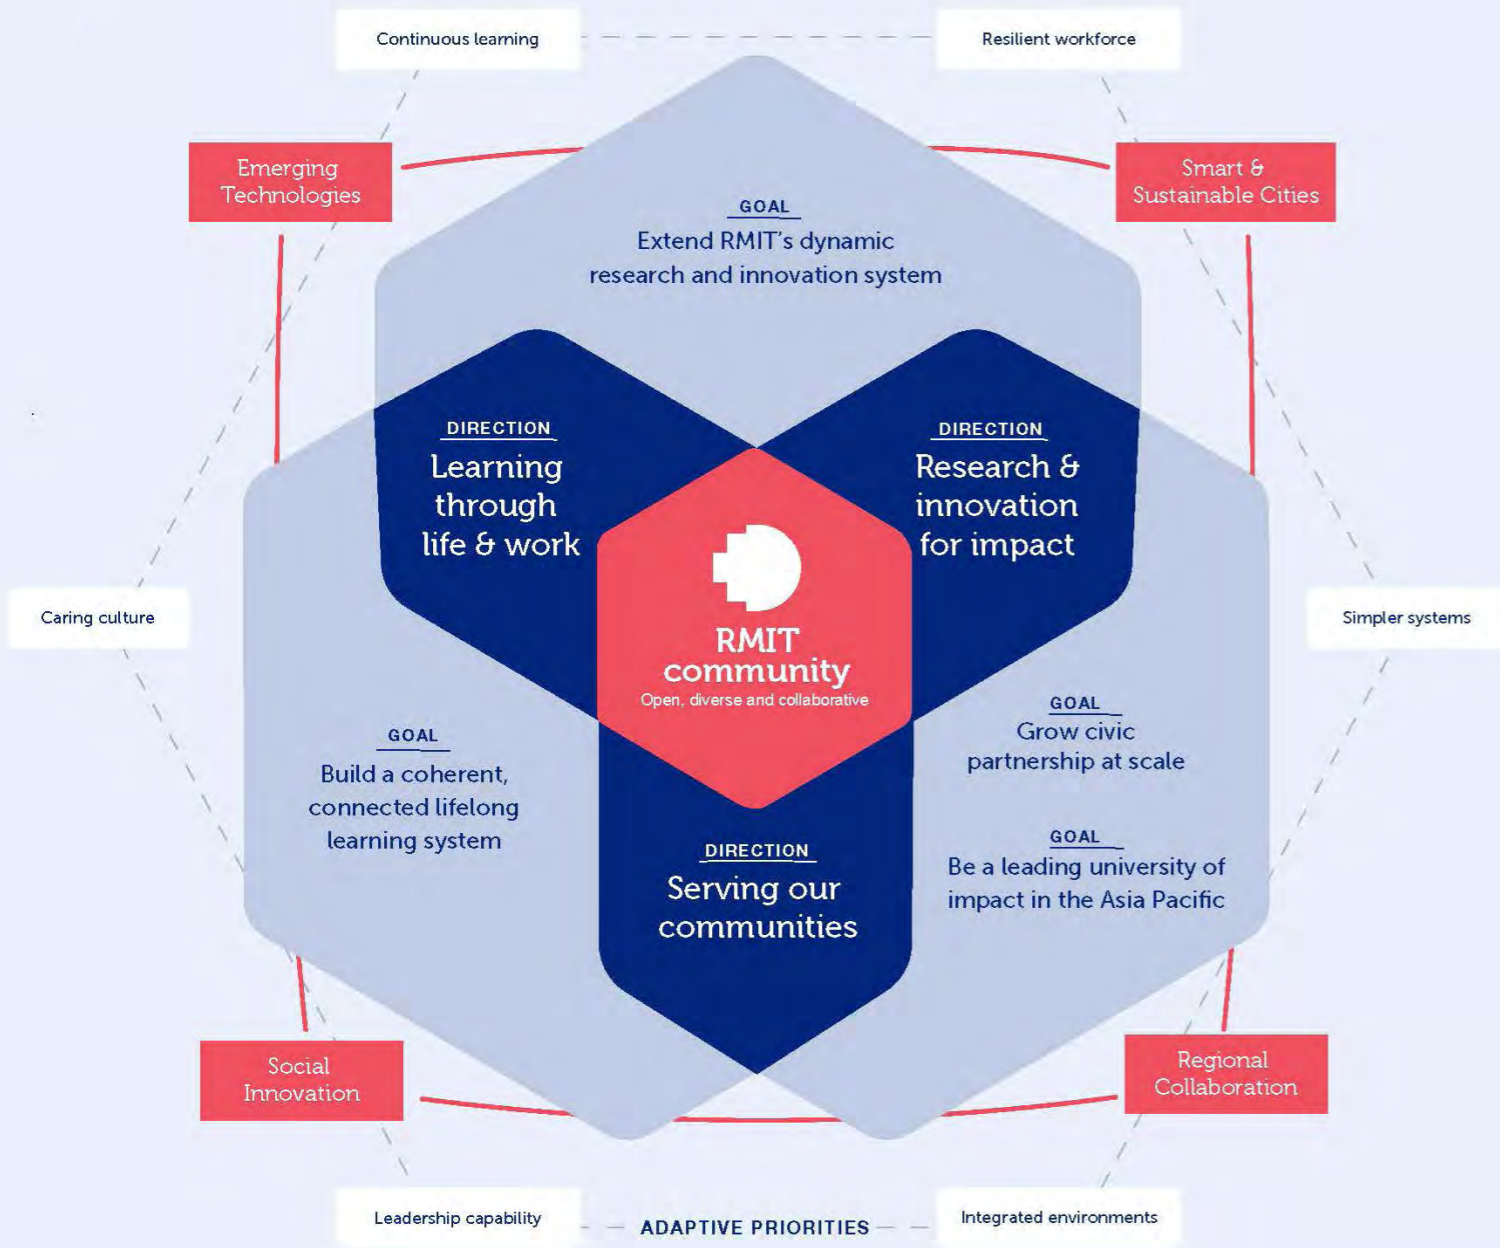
Continuous learning

Resilient workforce

Emerging Technologies

Smart & Sustainable Cities

GOAL
Extend RMIT's dynamic research and innovation system

DIRECTION
Learning through life & work

DIRECTION
Research & innovation for impact

Caring culture

Simpler systems

RMIT community
Open, diverse and collaborative

GOAL
Grow civic partnership at scale

GOAL
Build a coherent, connected lifelong learning system

GOAL
Be a leading university of impact in the Asia Pacific

DIRECTION
Serving our communities

Social Innovation

Regional Collaboration

Leadership capability

ADAPTIVE PRIORITIES

Integrated environments